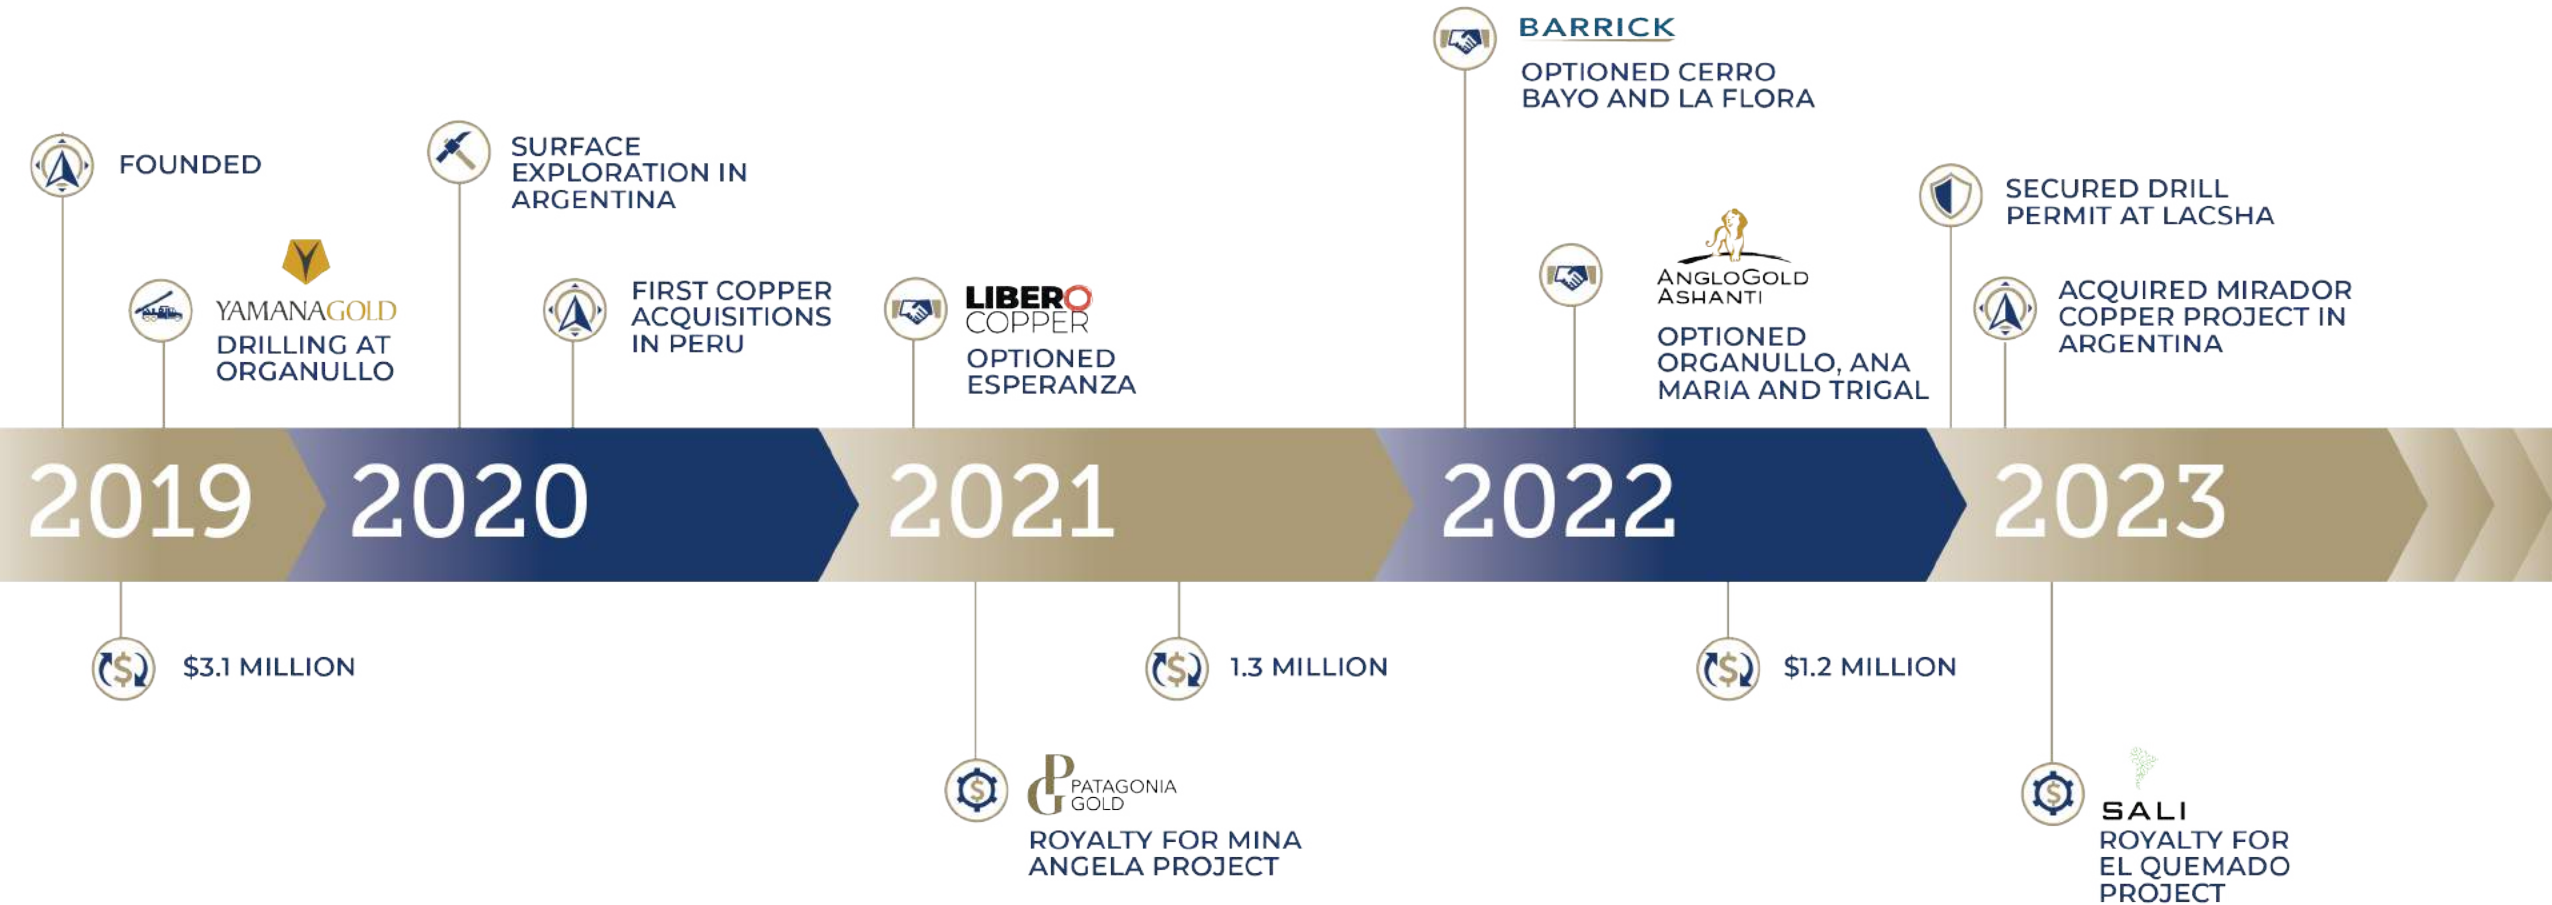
FOUNDED

YAMANAGOLD
DRILLING AT ORGANULLO

SURFACE EXPLORATION IN ARGENTINA

FIRST COPPER ACQUISITIONS IN PERU

LIBERO COPPER
OPTIONED ESPERANZA

BARRICK
OPTIONED CERRO BAYO AND LA FLORA

ANGLOGOLD ASHANTI
OPTIONED ORGANULLO, ANA MARIA AND TRIGAL

SECURED DRILL PERMIT AT LACSHA

ACQUIRED MIRADOR COPPER PROJECT IN ARGENTINA

2019 2020 2021 2022 2023

$3.1 MILLION

PATAGONIA GOLD
ROYALTY FOR MINA ANGELA PROJECT

1.3 MILLION

$1.2 MILLION

SALI
ROYALTY FOR EL QUEMADO PROJECT